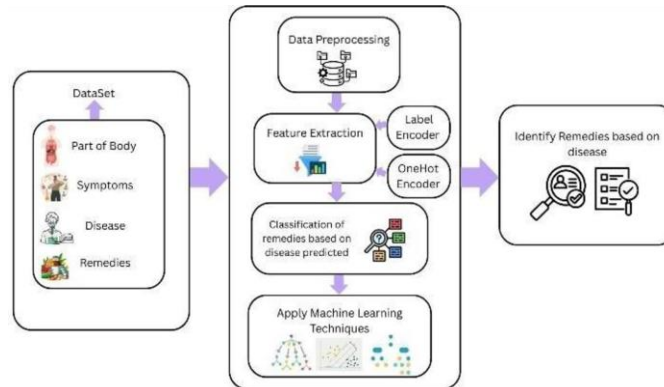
DataSet

Part of Body

Symptoms

Disease

Remedies

Data Preprocessing

Feature Extraction

Label Encoder

OneHot Encoder

Classification of remedies based on disease predicted

Apply Machine Learning Techniques

Identify Remedies based on disease